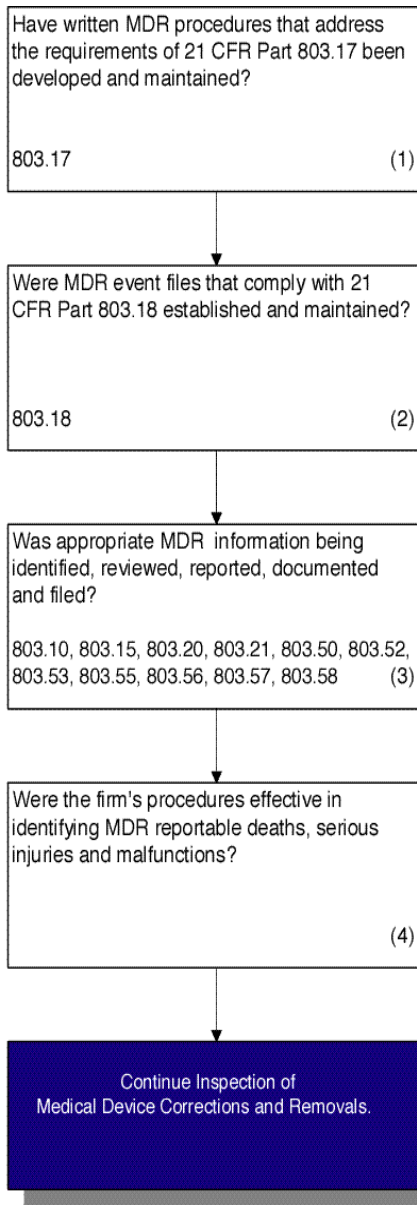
Have written MDR procedures that address the requirements of 21 CFR Part 803.17 been developed and maintained?

803.17 (1)

Were MDR event files that comply with 21 CFR Part 803.18 established and maintained?

803.18 (2)

Was appropriate MDR information being identified, reviewed, reported, documented and filed?

803.10, 803.15, 803.20, 803.21, 803.50, 803.52, 803.53, 803.55, 803.56, 803.57, 803.58 (3)

Were the firm's procedures effective in identifying MDR reportable deaths, serious injuries and malfunctions?

(4)

Continue Inspection of Medical Device Corrections and Removals.